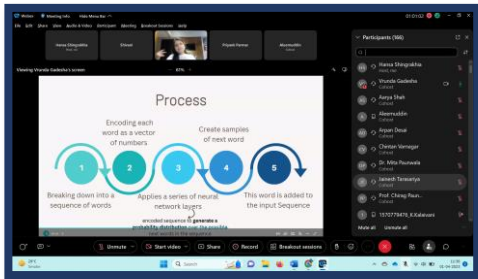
Webex | Meeting info | Hide Menu Bar

File Edit Share View Audio & Video Participant Meeting Breakout Sessions Help

01:01:02

Hansa Shingrakhia

Shivani

Priyank Parmar

Aleemuddin

Viewing Vrunda Gadesha's screen

61%

Process

Encoding each word as a vector of numbers

Create samples of next word

1

2

3

4

5

Breaking down into a sequence of words

Applies a series of neural network layers

This word is added to the input Sequence

encoded sequence to generate a probability distribution over the possible next words in the sequence

Participants (166)

Hansa Shingrakhia

Vrunda Gadesha

Aarya Shah

Aleemuddin

Arpan Desai

Chintan Vanegar

Dr. Mita Paunwala

Jainesh Tarmariya

Prof. Chirag Paun...

1570779478_K.Kalaiarasi

Mute all

Unmute all

Unmute

Start video

Share

Record

Breakout sessions

Search